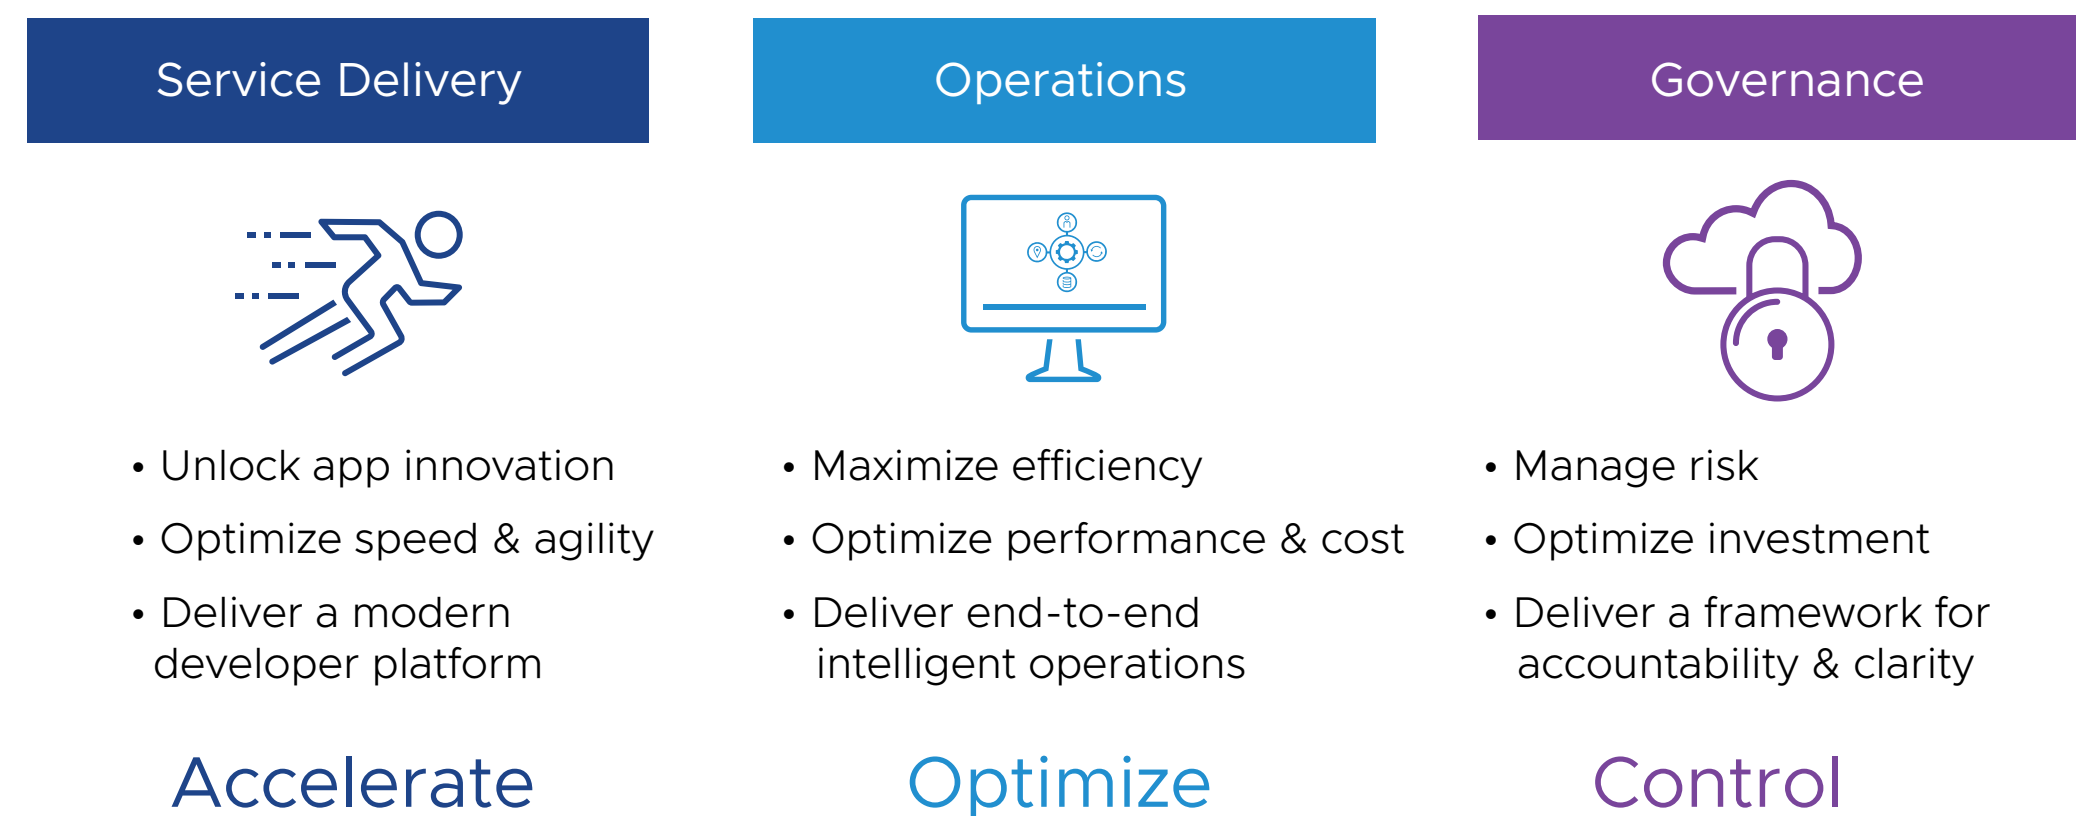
Service Delivery

- Unlock app innovation
- Optimize speed & agility
- Deliver a modern developer platform

Accelerate

Operations

- Maximize efficiency
- Optimize performance & cost
- Deliver end-to-end intelligent operations

Optimize

Governance

- Manage risk
- Optimize investment
- Deliver a framework for accountability & clarity

Control